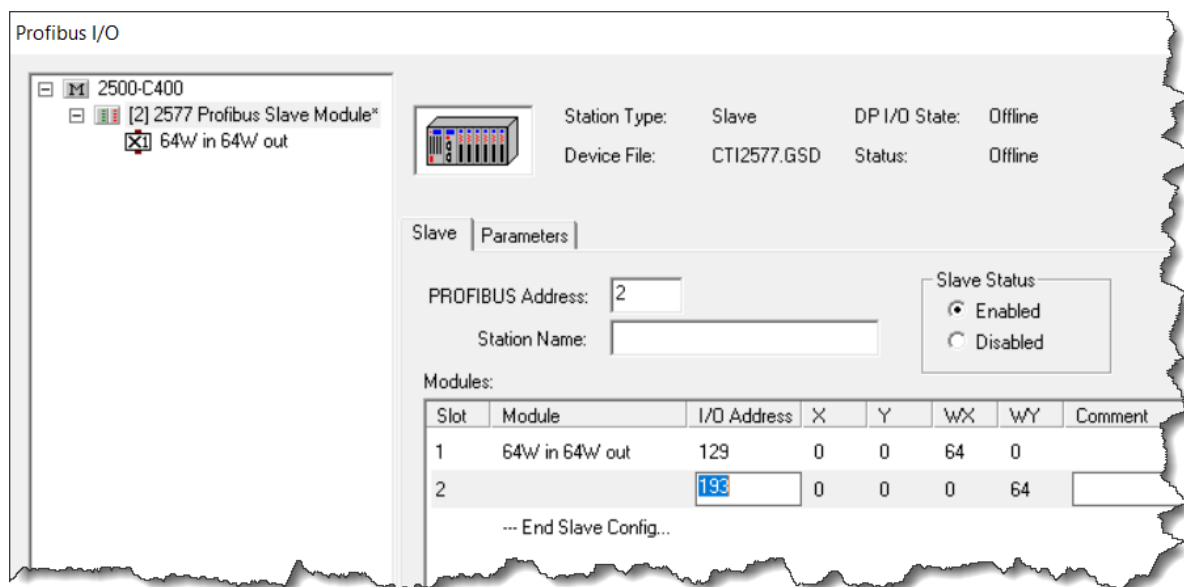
Profibus I/O

2500-C400
[2] 2577 Profibus Slave Module*
64W in 64W out

Station Type: Slave
Device File: CTI2577.GSD
DP I/O State: Offline
Status: Offline

Slave | Parameters

PROFIBUS Address: 2
Station Name:

Slave Status
Enabled
Disabled

Modules:

| Slot | Module | I/O Address | X | Y | WX | WY | Comment |
|---|---|---|---|---|---|---|---|
| 1 | 64W in 64W out | 129 | 0 | 0 | 64 | 0 | |
| 2 | | 193 | 0 | 0 | 0 | 64 | |
| | --- End Slave Config... | | | | | | |